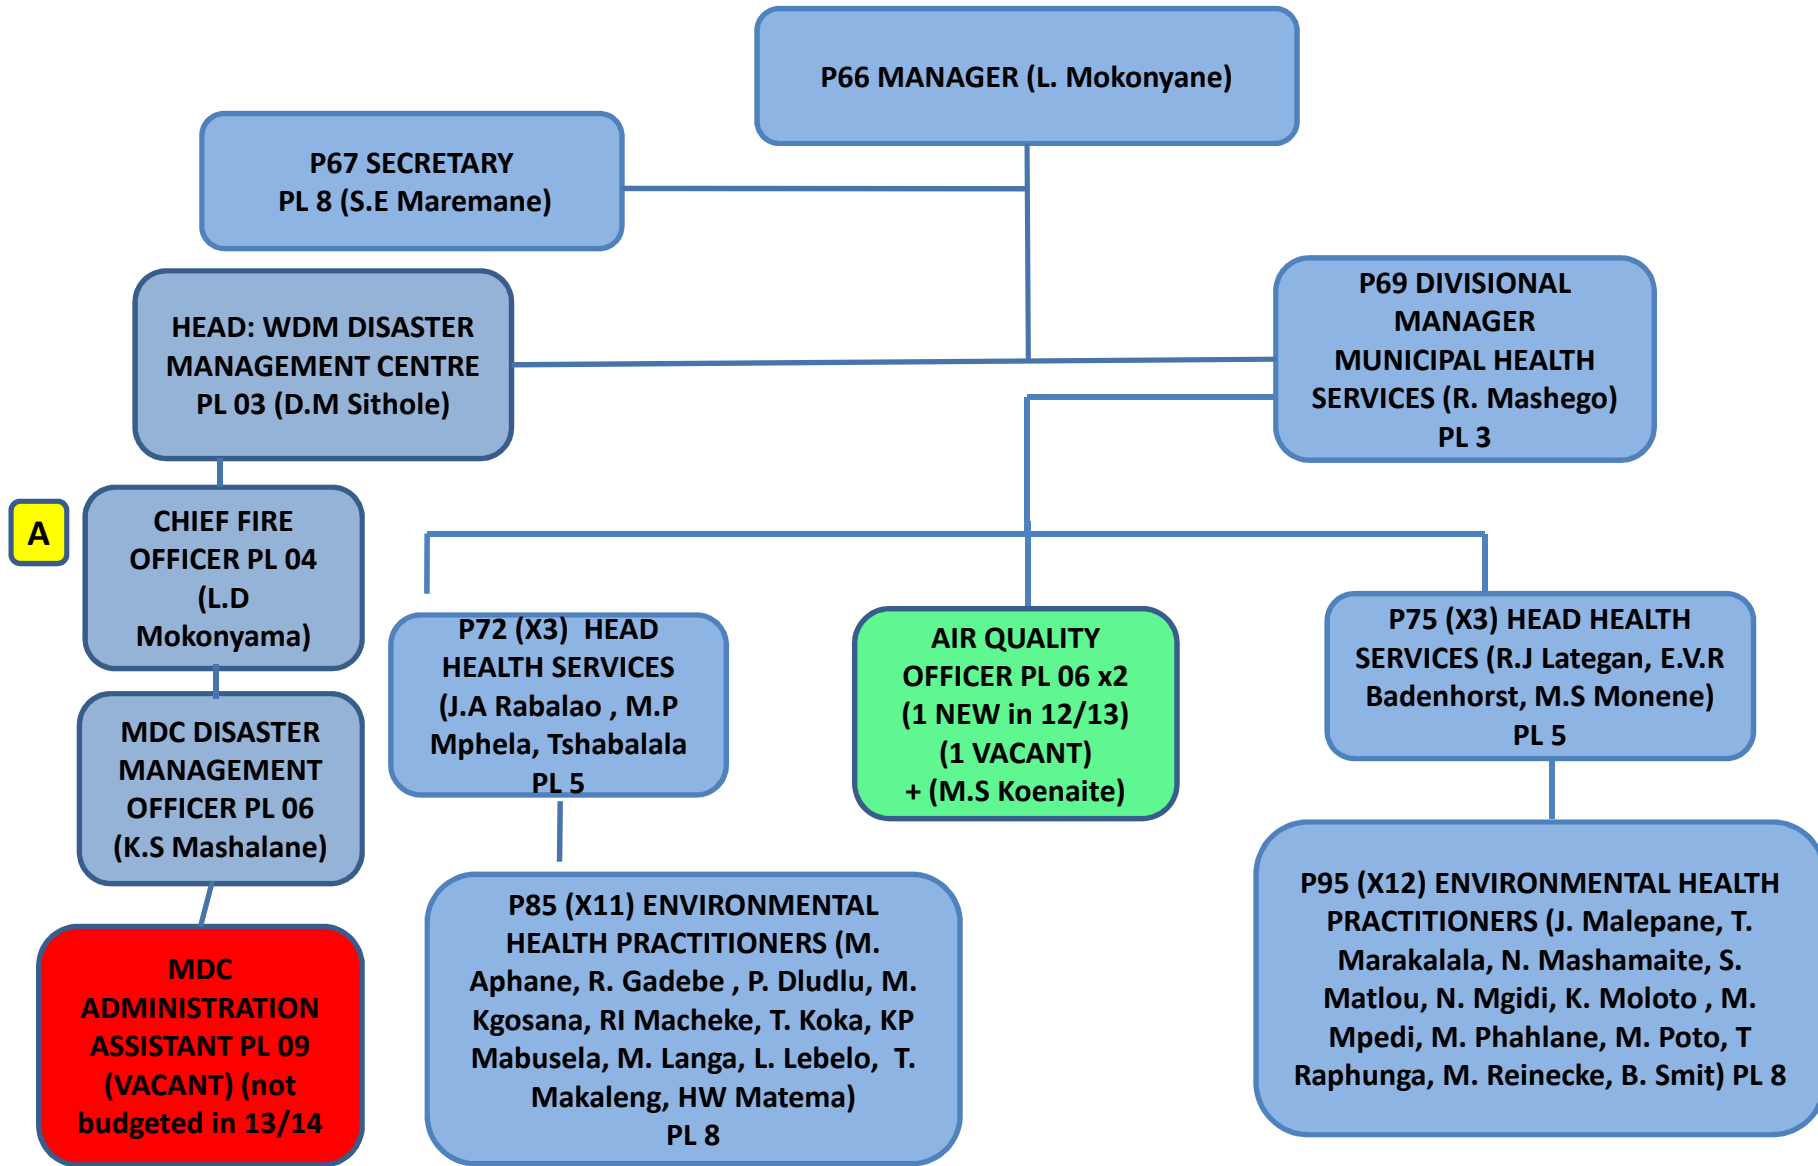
P66 MANAGER (L. Mokonyane)

P67 SECRETARY PL 8 (S.E Maremane)

HEAD: WDM DISASTER MANAGEMENT CENTRE PL 03 (D.M Sithole)

P69 DIVISIONAL MANAGER MUNICIPAL HEALTH SERVICES (R. Mashego) PL 3

A

CHIEF FIRE OFFICER PL 04 (L.D Mokonyama)

MDC DISASTER MANAGEMENT OFFICER PL 06 (K.S Mashalane)

MDC ADMINISTRATION ASSISTANT PL 09 (VACANT) (not budgeted in 13/14

P72 (X3) HEAD HEALTH SERVICES (J.A Rabalao , M.P Mphela, Tshabalala PL 5

AIR QUALITY OFFICER PL 06 x2 (1 NEW in 12/13) (1 VACANT) + (M.S Koenaite)

P75 (X3) HEAD HEALTH SERVICES (R.J Lategan, E.V.R Badenhorst, M.S Monene) PL 5

P85 (X11) ENVIRONMENTAL HEALTH PRACTITIONERS (M. Aphane, R. Gadebe , P. Dludlu, M. Kgosana, RI Macheke, T. Koka, KP Mabusela, M. Langa, L. Lebelo, T. Makaleng, HW Matema) PL 8

P95 (X12) ENVIRONMENTAL HEALTH PRACTITIONERS (J. Malepane, T. Marakalala, N. Mashamaite, S. Matlou, N. Mgidi, K. Moloto , M. Mpedi, M. Phahlane, M. Poto, T Raphunga, M. Reinecke, B. Smit) PL 8